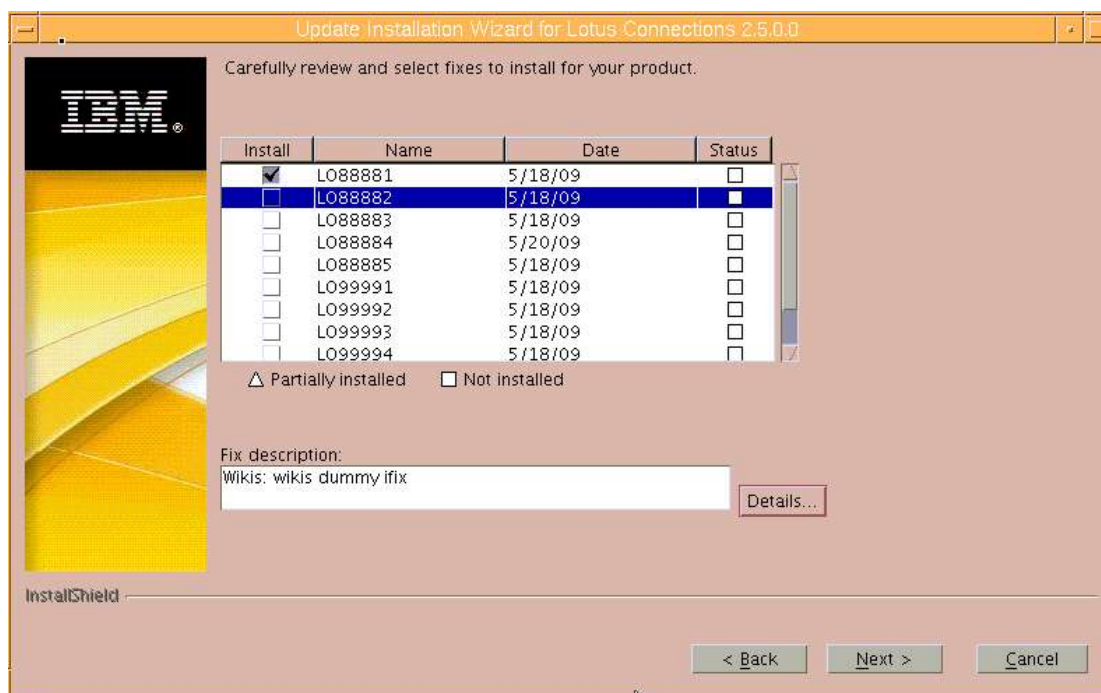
Update Installation Wizard for Lotus Connections 2.5.0.0

IBM®

Carefully review and select fixes to install for your product.

| Install | Name | Date | Status |
|---|---|---|---|
| ✔ | LO88881 | 5/18/09 | ☐ |
| ☐ | LO88882 | 5/18/09 | ☐ |
| ☐ | LO88883 | 5/18/09 | ☐ |
| ☐ | LO88884 | 5/20/09 | ☐ |
| ☐ | LO88885 | 5/18/09 | ☐ |
| ☐ | LO99991 | 5/18/09 | ☐ |
| ☐ | LO99992 | 5/18/09 | ☐ |
| ☐ | LO99993 | 5/18/09 | ☐ |
| ☐ | LO99994 | 5/18/09 | ☐ |

△ Partially installed ☐ Not installed

Fix description:
Wikis: wikis dummy ifix

Details...

InstallShield

< Back Next > Cancel